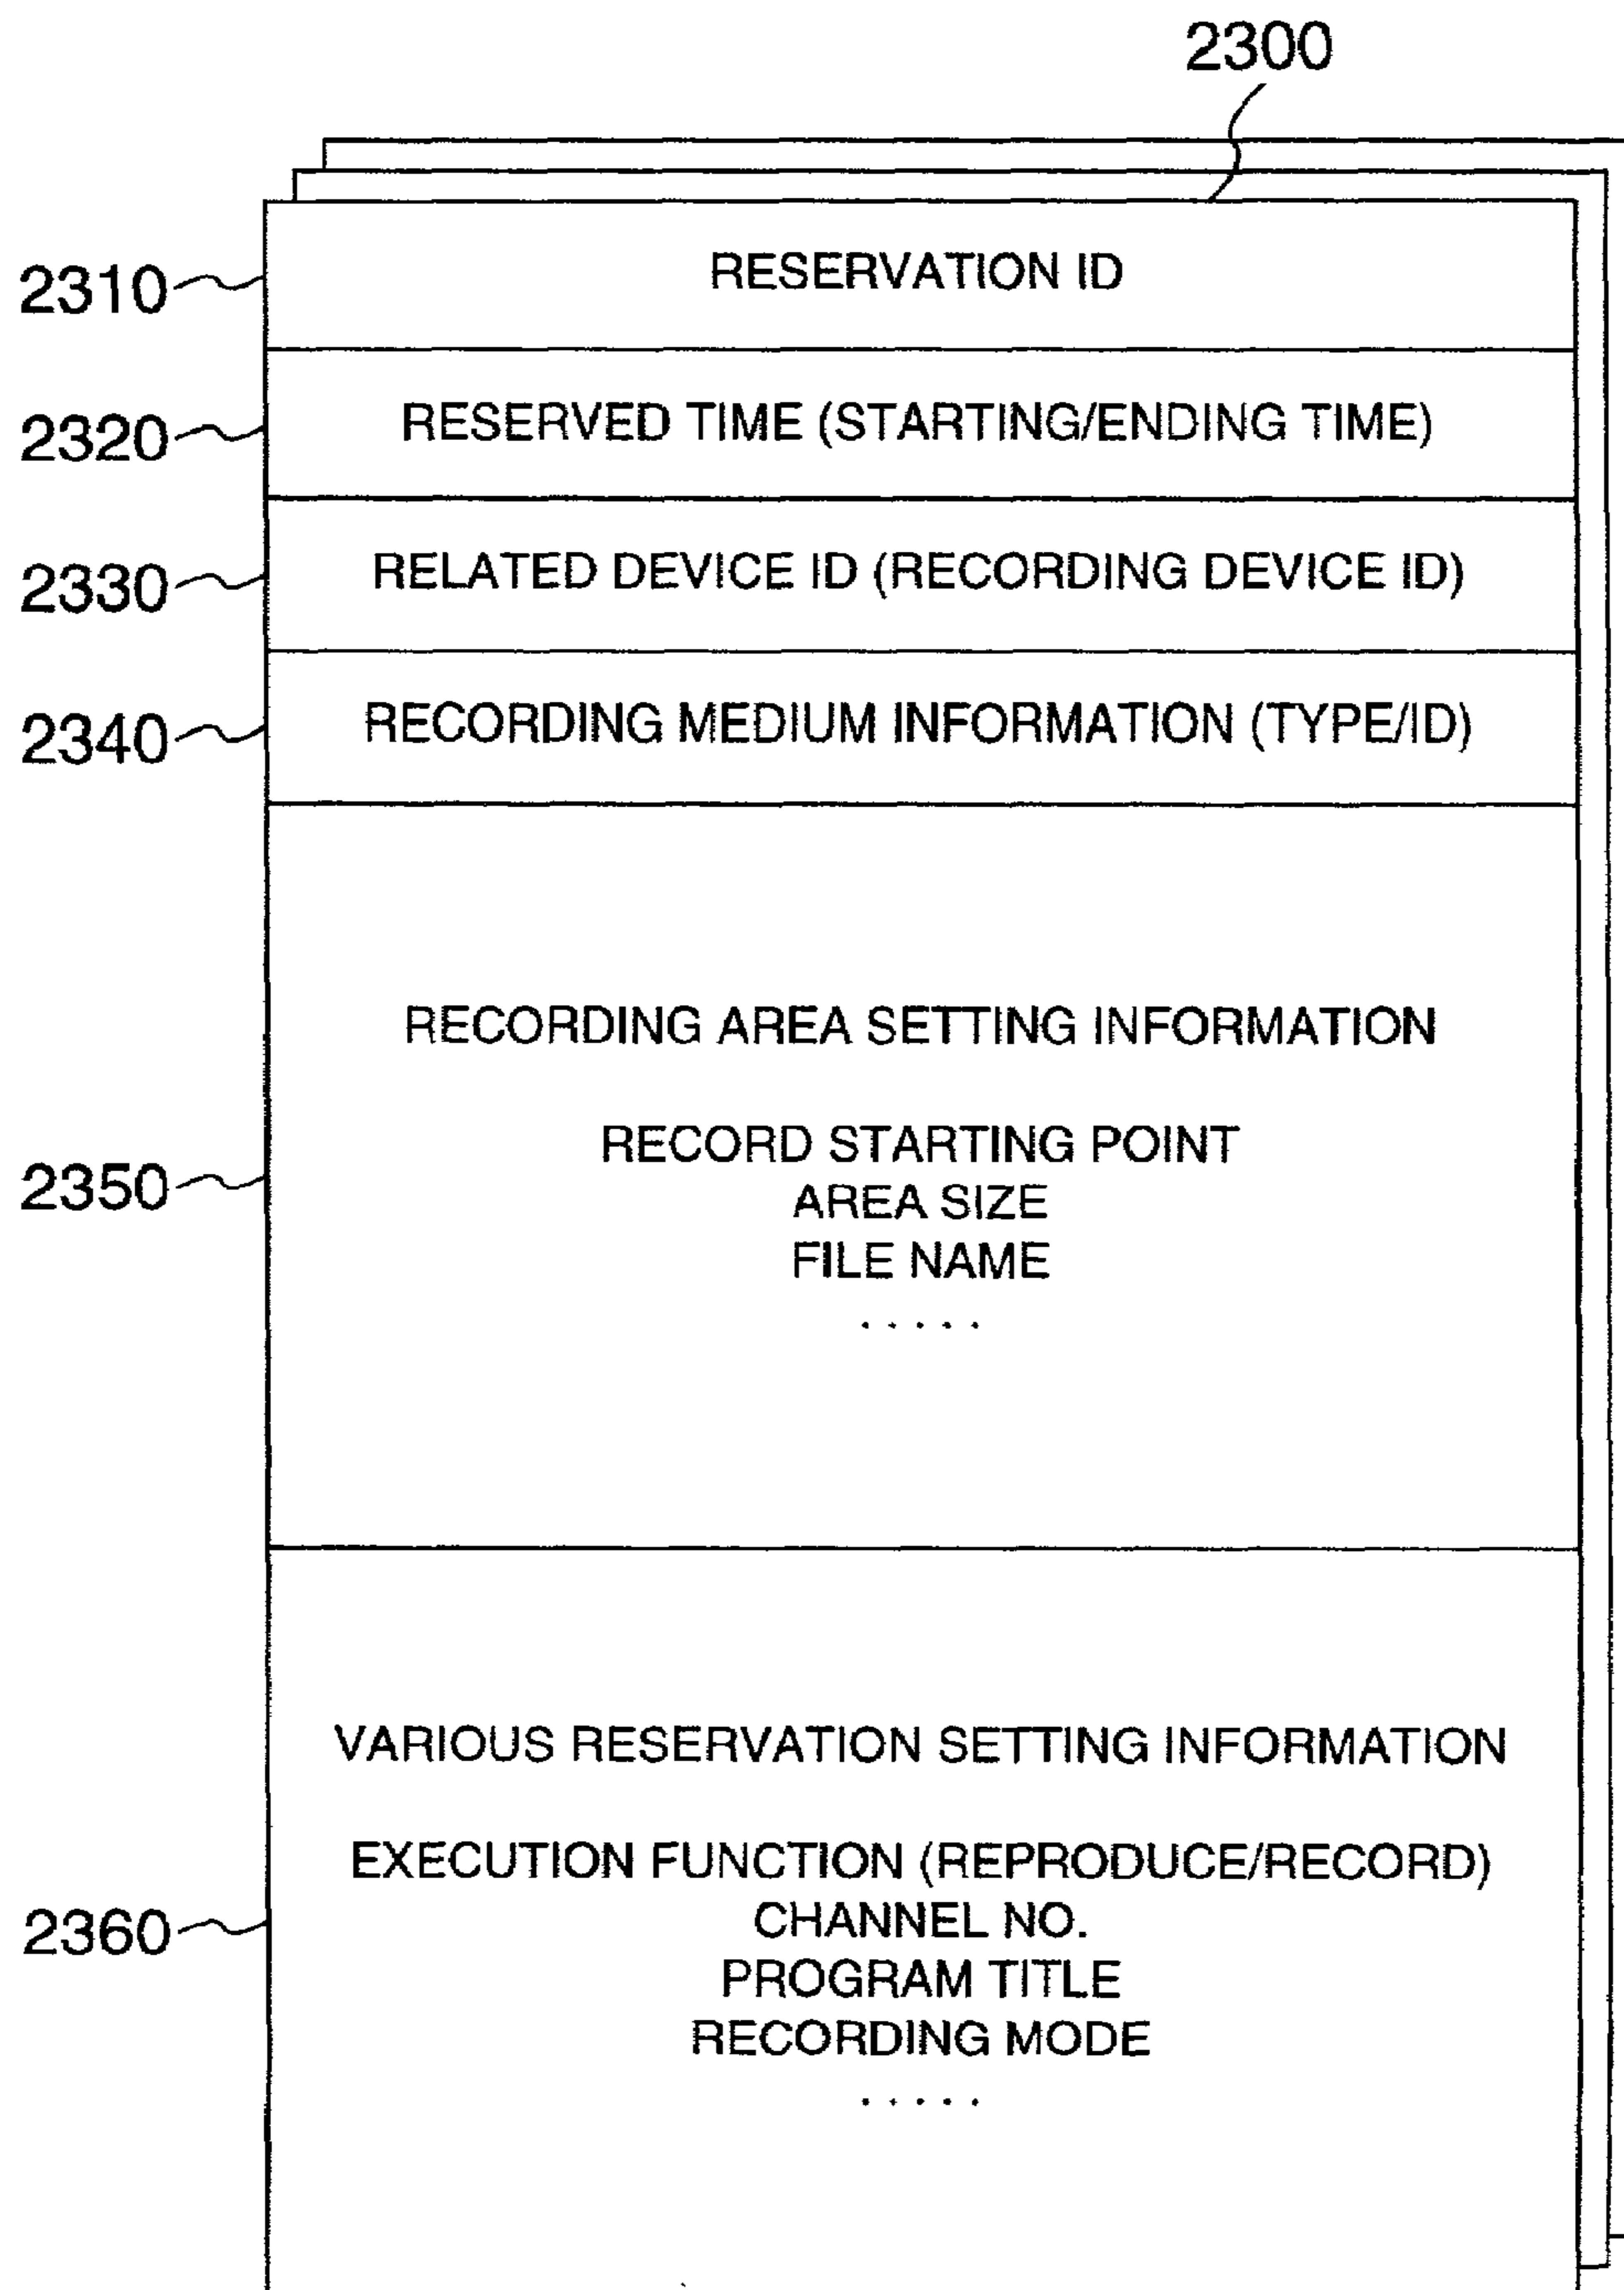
2300

2310 RESERVATION ID

2320 RESERVED TIME (STARTING/ENDING TIME)

2330 RELATED DEVICE ID (RECORDING DEVICE ID)

2340 RECORDING MEDIUM INFORMATION (TYPE/ID)

2350 RECORDING AREA SETTING INFORMATION

RECORD STARTING POINT
AREA SIZE
FILE NAME
.....

2360 VARIOUS RESERVATION SETTING INFORMATION

EXECUTION FUNCTION (REPRODUCE/RECORD)
CHANNEL NO.
PROGRAM TITLE
RECORDING MODE
.....